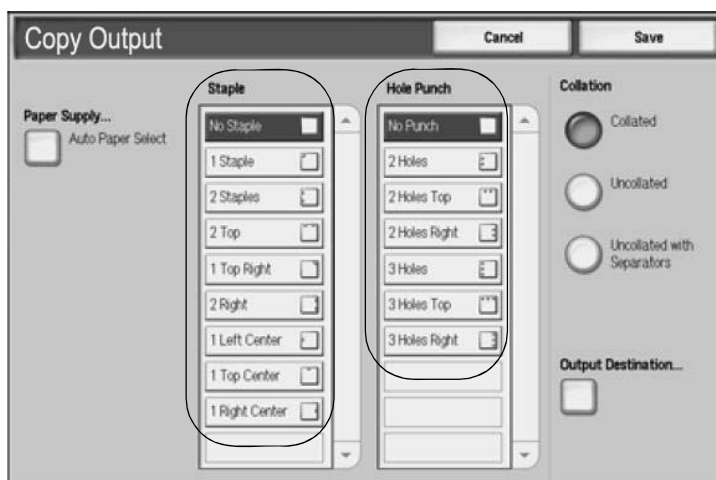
Copy Output

Cancel

Save

Paper Supply...

Auto Paper Select

Staple

No Staple

1 Staple

2 Staples

2 Top

1 Top Right

2 Right

1 Left Center

1 Top Center

1 Right Center

Hole Punch

No Punch

2 Holes

2 Holes Top

2 Holes Right

3 Holes

3 Holes Top

3 Holes Right

Collation

Collated

Uncollated

Uncollated with Separators

Output Destination...